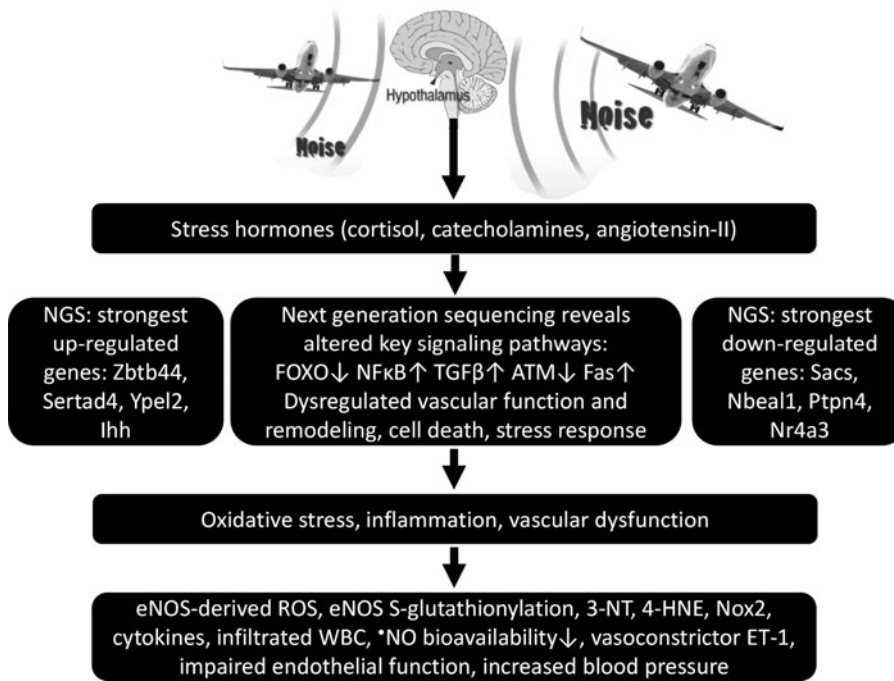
Hypothalamus

Noise

Noise

Stress hormones (cortisol, catecholamines, angiotensin-II)

NGS: strongest up-regulated genes: Zbtb44, Sertad4, Ypel2, Ihh

Next generation sequencing reveals altered key signaling pathways: FOXO↓ NFκB↑ TGFβ↑ ATM↓ Fas↑ Dysregulated vascular function and remodeling, cell death, stress response

NGS: strongest down-regulated genes: Sacs, Nbeal1, Ptpn4, Nr4a3

Oxidative stress, inflammation, vascular dysfunction

eNOS-derived ROS, eNOS S-glutathionylation, 3-NT, 4-HNE, Nox2, cytokines, infiltrated WBC, •NO bioavailability↓, vasoconstrictor ET-1, impaired endothelial function, increased blood pressure